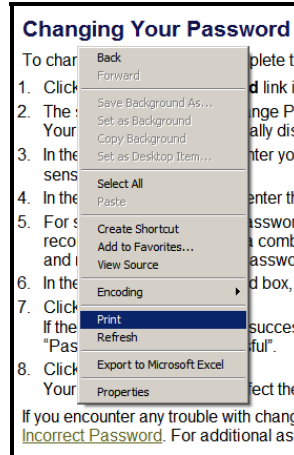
Changing Your Password

To chan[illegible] plete t

1. Click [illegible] d link i

2. The s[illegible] nge P Your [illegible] ally dis

3. In the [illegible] nter yo sens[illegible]

4. In the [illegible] enter th

5. For s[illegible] asswor reco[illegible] a comb and r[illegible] asswo

6. In the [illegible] d box,

7. Click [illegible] If the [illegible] succes "Pas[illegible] ful".

8. Click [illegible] Your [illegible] fect the

If you encounter any trouble with chang Incorrect Password. For additional as

Back
Forward
Save Background As...
Set as Background
Copy Background
Set as Desktop Item...
Select All
Paste
Create Shortcut
Add to Favorites...
View Source
Encoding
Print
Refresh
Export to Microsoft Excel
Properties